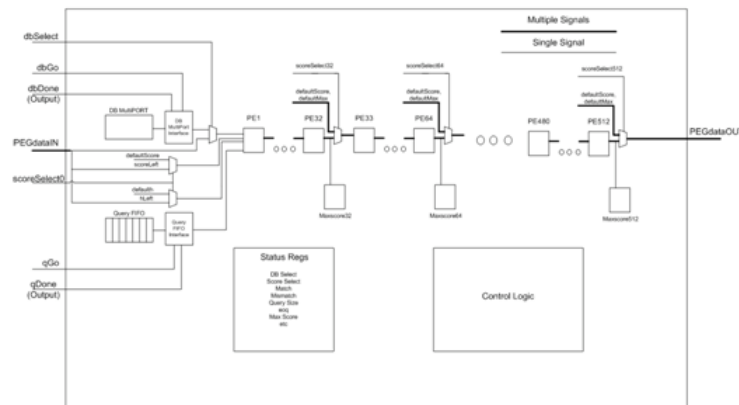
Multiple Signals

Single Signal

dbSelect

dbGo

dbDone (Output)

DB MultiPORT

DB MultiPort Interface

PEGdataIN

defaultScore

scoreLeft

scoreSelect0

defaultIn

tbLeft

Query FIFO

Query FIFO Interface

qGo

qDone (Output)

PE1

scoreSelect32

defaultScore, defaultMax

PE32

PE33

scoreSelect64

defaultScore, defaultMax

PE64

PE480

scoreSelect512

defaultScore, defaultMax

PE512

PEGdataOU

Maxscore32

Maxscore64

Maxscore512

Status Regs

DB Select
Score Select
Match
Mismatch
Query Size
eoq
Max Score
etc

Control Logic